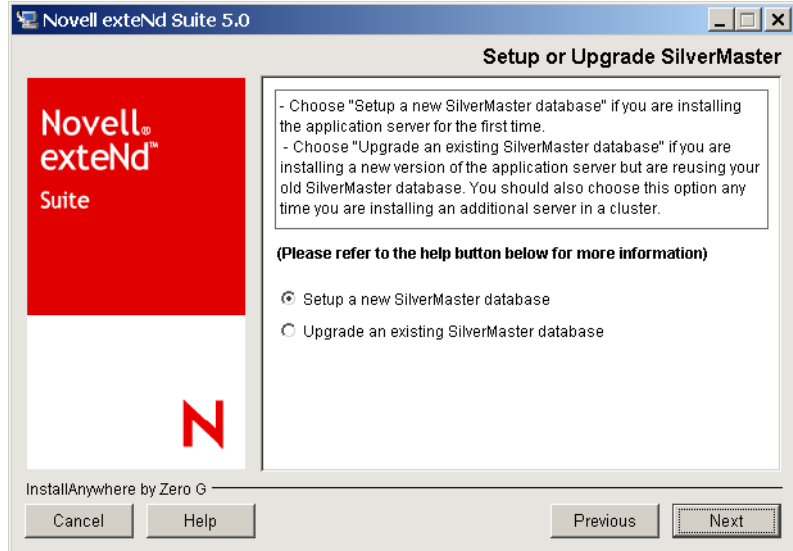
Novell exteNd Suite 5.0

Setup or Upgrade SilverMaster

Novell® exteNd™ Suite

- Choose "Setup a new SilverMaster database" if you are installing the application server for the first time.
- Choose "Upgrade an existing SilverMaster database" if you are installing a new version of the application server but are reusing your old SilverMaster database. You should also choose this option any time you are installing an additional server in a cluster.

(Please refer to the help button below for more information)

Setup a new SilverMaster database

Upgrade an existing SilverMaster database

N

InstallAnywhere by Zero G

Cancel

Help

Previous

Next